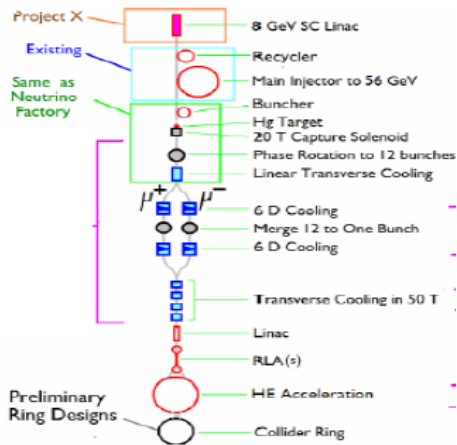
Project X
8 GeV SC Linac
Existing
Recycler
Main Injector to 56 GeV
Same as Neutrino Factory
Buncher
Hg Target
20 T Capture Solenoid
Phase Rotation to 12 bunches
Linear Transverse Cooling
$\mu^+$ $\mu^-$
6 D Cooling
Merge 12 to One Bunch
6 D Cooling
Transverse Cooling in 50 T
Linac
RLA(s)
HE Acceleration
Preliminary Ring Designs
Collider Ring